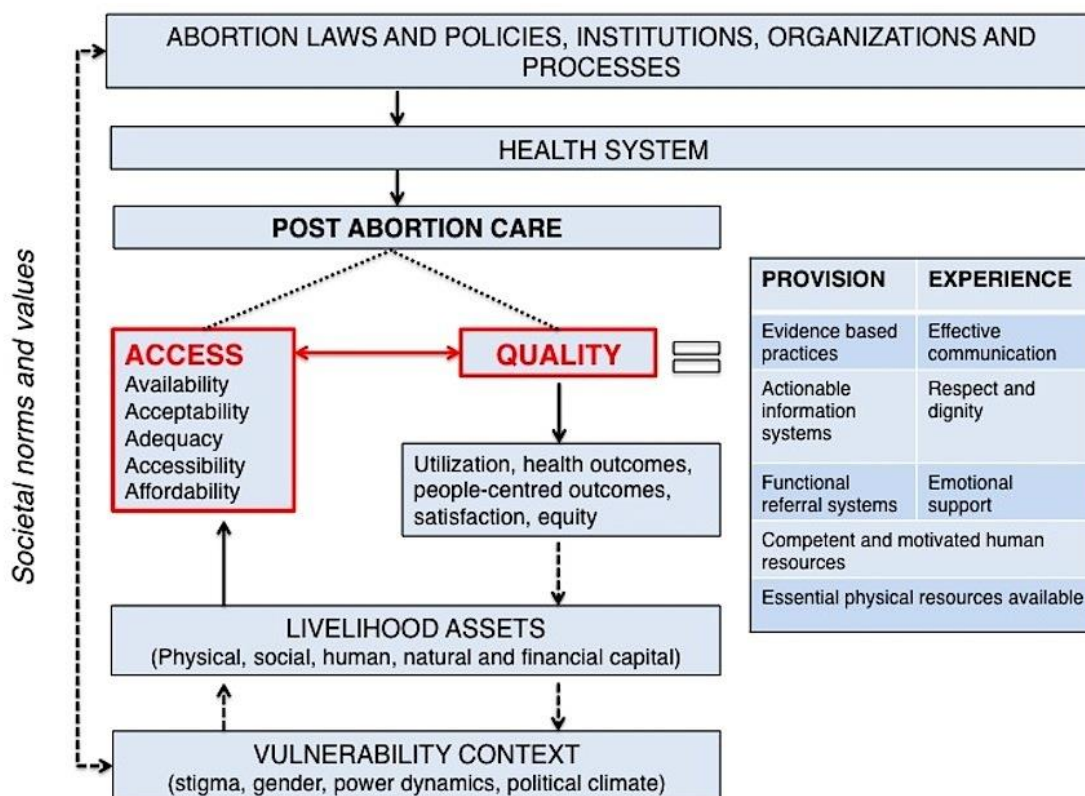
Societal norms and values

ABORTION LAWS AND POLICIES, INSTITUTIONS, ORGANIZATIONS AND PROCESSES

HEALTH SYSTEM

POST ABORTION CARE

ACCESS
Availability
Acceptability
Adequacy
Accessibility
Affordability

QUALITY

Utilization, health outcomes, people-centred outcomes, satisfaction, equity

| PROVISION | EXPERIENCE |
|---|---|
| Evidence based practices | Effective communication |
| Actionable information systems | Respect and dignity |
| Functional referral systems | Emotional support |
| Competent and motivated human resources | |
| Essential physical resources available | |

LIVELIHOOD ASSETS
(Physical, social, human, natural and financial capital)

VULNERABILITY CONTEXT
(stigma, gender, power dynamics, political climate)